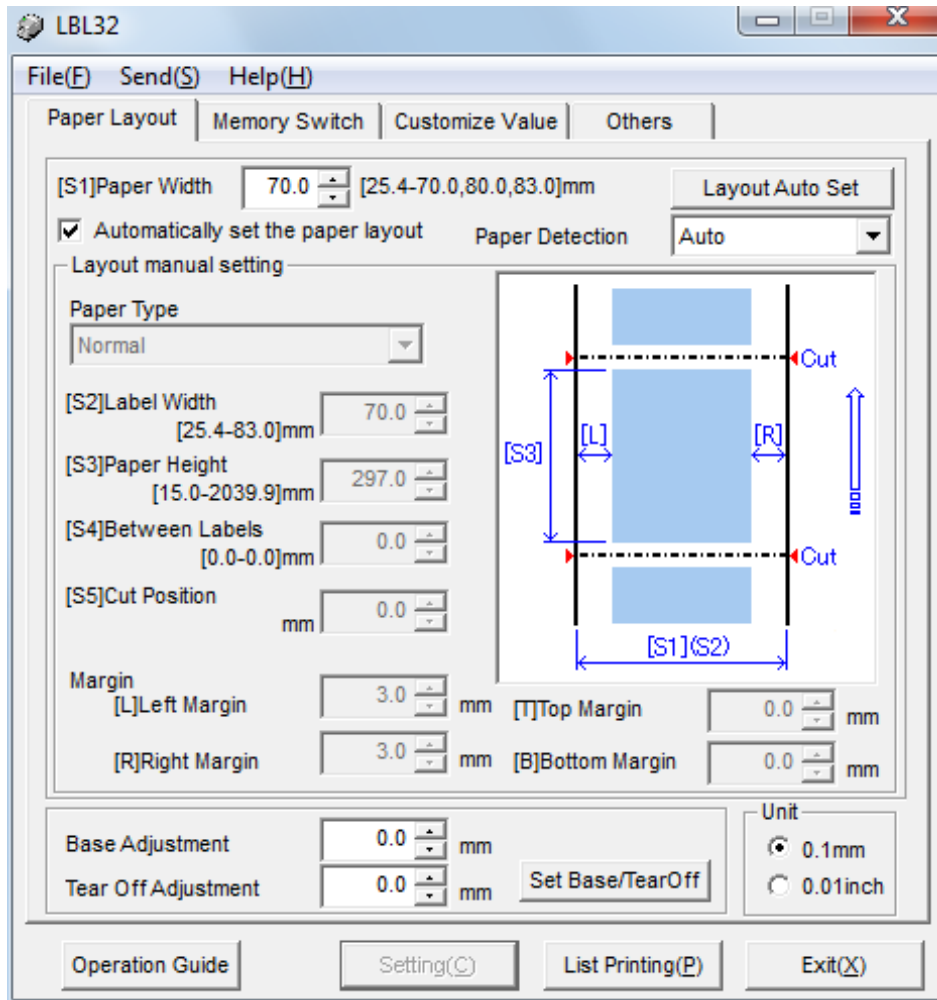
LBL32

File(F) Send(S) Help(H)

Paper Layout | Memory Switch | Customize Value | Others

[S1]Paper Width 70.0 [25.4-70.0,80.0,83.0]mm
Layout Auto Set

Automatically set the paper layout
Paper Detection Auto

Layout manual setting

Paper Type
Normal

[S2]Label Width [25.4-83.0]mm 70.0

[S3]Paper Height [15.0-2039.9]mm 297.0

[S4]Between Labels [0.0-0.0]mm 0.0

[S5]Cut Position mm 0.0

Cut
[L] [R]
[S3]
Cut
[S1](S2)

Margin
[L]Left Margin 3.0 mm
[T]Top Margin 0.0 mm
[R]Right Margin 3.0 mm
[B]Bottom Margin 0.0 mm

Base Adjustment 0.0 mm
Tear Off Adjustment 0.0 mm
Set Base/TearOff

Unit
0.1mm
0.01inch

Operation Guide
Setting(C)
List Printing(P)
Exit(X)